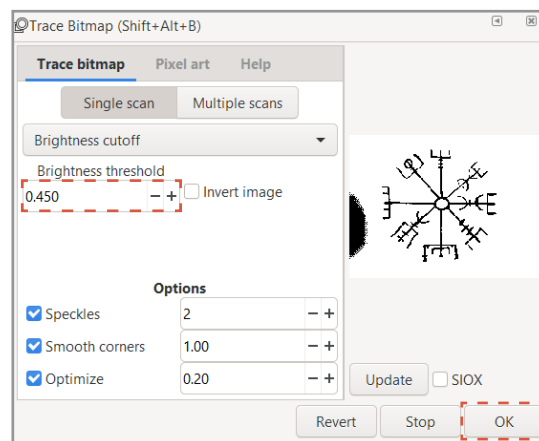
Trace Bitmap (Shift+Alt+B)

Trace bitmap
Pixel art
Help

Single scan
Multiple scans

Brightness cutoff

Brightness threshold
0.450 − +
Invert image

Options
Speckles 2 − +
Smooth corners 1.00 − +
Optimize 0.20 − +

Update
SIOX

Revert
Stop
OK